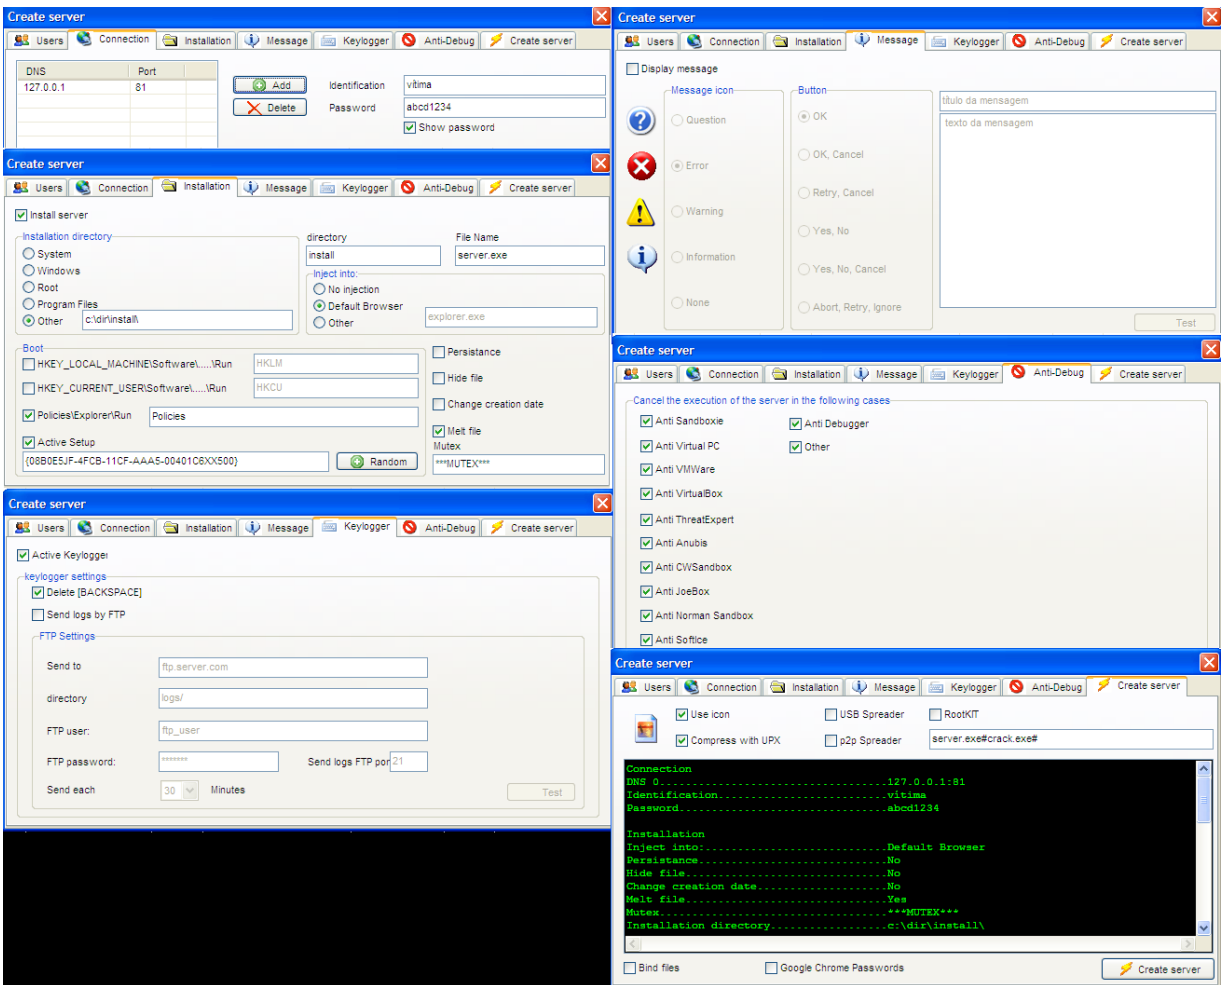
Create server

Users | Connection | Installation | Message | Keylogger | Anti-Debug | Create server

| DNS | Port |
|---|---|
| 127.0.0.1 | 81 |

Add
Delete
Identification vitima
Password abcd1234
Show password

Create server

Users | Connection | Installation | Message | Keylogger | Anti-Debug | Create server

Install server
Installation directory
System
Windows
Root
Program Files
Other c:\dir\install\
directory install
File Name server.exe
Inject into:
No injection
Default Browser
Other explorer.exe
Boot
HKEY_LOCAL_MACHINE\Software\.....\Run HKLM
HKEY_CURRENT_USER\Software\.....\Run HKCU
Policies\Explorer\Run Policies
Active Setup
{08B0E5JF-4FCB-11CF-AAA5-00401C6XX500}
Random
Persistance
Hide file
Change creation date
Melt file
Mutex
***MUTEX***

Create server

Users | Connection | Installation | Message | Keylogger | Anti-Debug | Create server

Active Keylogger
keylogger settings
Delete [BACKSPACE]
Send logs by FTP
FTP Settings
Send to ftp.server.com
directory logs/
FTP user: ftp_user
FTP password: *******
Send logs FTP por 21
Send each 30 Minutes
Test

Create server

Users | Connection | Installation | Message | Keylogger | Anti-Debug | Create server

Display message
Message icon
Question
Error
Warning
Information
None
Button
OK
OK, Cancel
Retry, Cancel
Yes, No
Yes, No, Cancel
Abort, Retry, Ignore
titulo da mensagem
texto da mensagem
Test

Create server

Users | Connection | Installation | Message | Keylogger | Anti-Debug | Create server

Cancel the execution of the server in the following cases
Anti Sandboxie
Anti Virtual PC
Anti VMWare
Anti VirtualBox
Anti ThreatExpert
Anti Anubis
Anti CWSandbox
Anti JoeBox
Anti Norman Sandbox
Anti SoftIce
Anti Debugger
Other

Create server

Users | Connection | Installation | Message | Keylogger | Anti-Debug | Create server

Use icon
Compress with UPX
USB Spreader
p2p Spreader
RootKIT
server.exe#crack.exe#

Connection
DNS 0...................................127.0.0.1:81
Identification..........................vitima
Password................................abcd1234

Installation
Inject into:............................Default Browser
Persistance.............................No
Hide file...............................No
Change creation date....................No
Melt file...............................Yes
Mutex...................................***MUTEX***
Installation directory..................c:\dir\install\

Bind files
Google Chrome Passwords
Create server